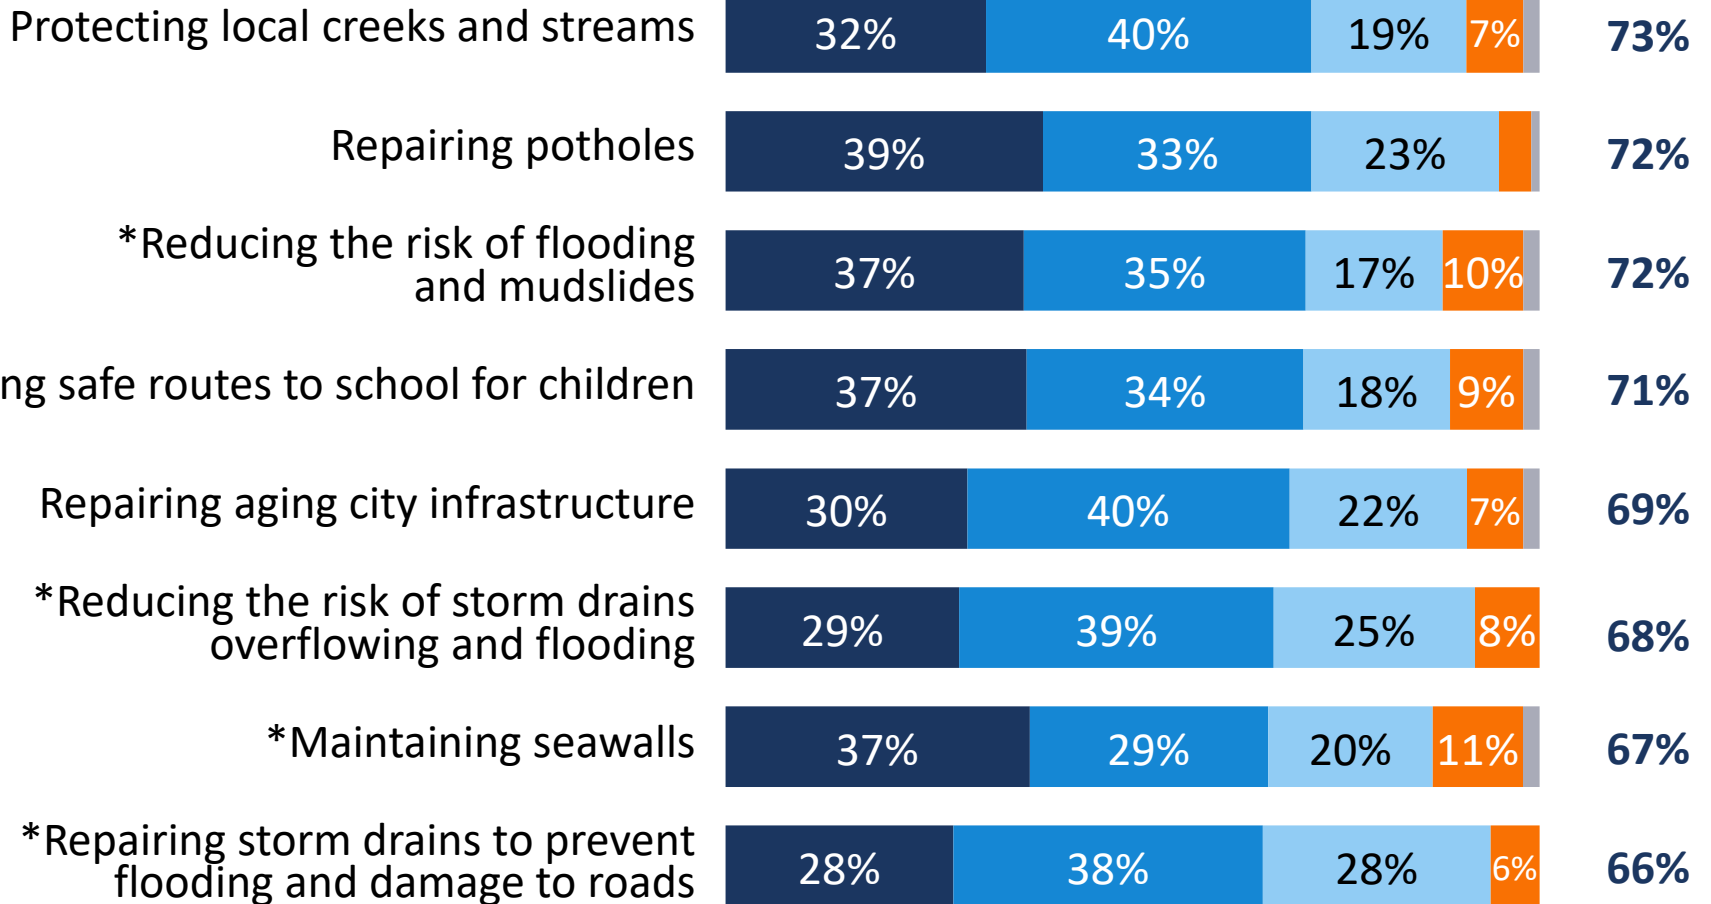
| | | | | | |
|---|---|---|---|---|---|
| Protecting local creeks and streams | 32% | 40% | 19% | 7% | 73% |
| Repairing potholes | 39% | 33% | 23% | | 72% |
| *Reducing the risk of flooding and mudslides | 37% | 35% | 17% | 10% | 72% |
| ng safe routes to school for children | 37% | 34% | 18% | 9% | 71% |
| Repairing aging city infrastructure | 30% | 40% | 22% | 7% | 69% |
| *Reducing the risk of storm drains overflowing and flooding | 29% | 39% | 25% | 8% | 68% |
| *Maintaining seawalls | 37% | 29% | 20% | 11% | 67% |
| *Repairing storm drains to prevent flooding and damage to roads | 28% | 38% | 28% | 6% | 66% |